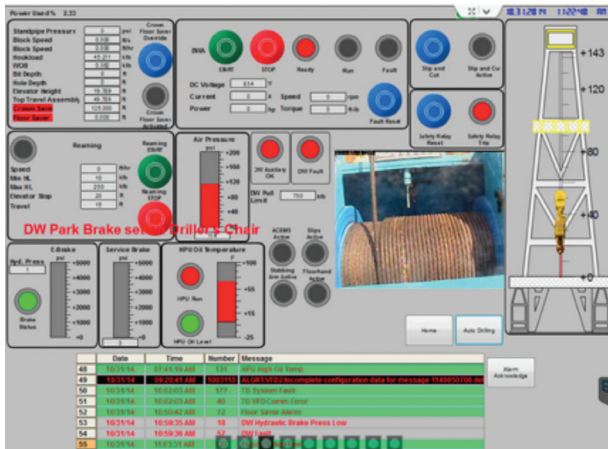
Power Used % 2.33

10:31:28 PM 11/24/14

Standpipe Pressure 0 psi
Block Speed 1.518 ft/s
Block Speed 0.038 ft/hr
Hookload 40.221 k lbs
WOB 0.00 k lbs
Bit Depth 0 ft
Hole Depth 0 ft
Elevator Height 19.769 ft
Top Travel Assembly 49.769 ft
Crown Saver 125.000 ft
Floor Saver 0.000 ft

Crown Floor Saver Override

Crown Floor Saver Activated

DWA

START STOP Ready Run Fault

DC Voltage 634 V
Current 0 A
Power 0 hp

Speed 0 rpm
Torque 0 ft-lbs

Fault Reset

Slip and Cut

Slip and Cut Active

Safety Relay Reset

Safety Relay Trip

Reaming

Speed 0 ft/hr
Min HL 15 k lbs
Max HL 200 k lbs
Elevator Stop 20 ft
Travel 10 ft

Reaming START

Reaming STOP

Air Pressure
psi
+200
+160
+120
+80
+40

DW Auxiliary OK

DW Fault

DW Pull Limit 750 klb

DW Park Brake set at Driller's Chair

E-Brake
psi
Hyd. Press 1
+5000
+4000
+3000
+2000
+1000
+0

Brake Status

Service Brake
psi
+5000
+4000
+3000
+2000
+1000
+0

HPU Oil Temperature
F
+155
+115
+65
+25

HPU Run

HPU Oil Level

ACEMS Active

Slips Active

Stabbing Arm Active

Floorhand Active

+143
+120
+80
+40

Home

Auto Drilling

| | Date | Time | Number | Message |
|---|---|---|---|---|
| 48 | 10/31/14 | 10:31:25 PM | 131 | HPU High Oil Temp |
| 49 | 10/31/14 | 09:29:41 AM | 1003113 | ALGRT/VFD2/Incomplete configuration data for message 1140650700 de |
| 50 | 10/31/14 | 10:02:03 AM | 177 | TD System Fault |
| 51 | 10/31/14 | 10:02:03 AM | 40 | TD VFD Comm Error |
| 52 | 10/31/14 | 10:50:42 AM | 72 | Floor Saver Alarm |
| 53 | 10/31/14 | 10:59:35 AM | 18 | DW Hydraulic Brake Press Low |
| 54 | 10/31/14 | 10:59:36 AM | 57 | DW Fault |
| 55 | 10/31/14 | 10:53:31 AM | | |

Alarm Acknowledge